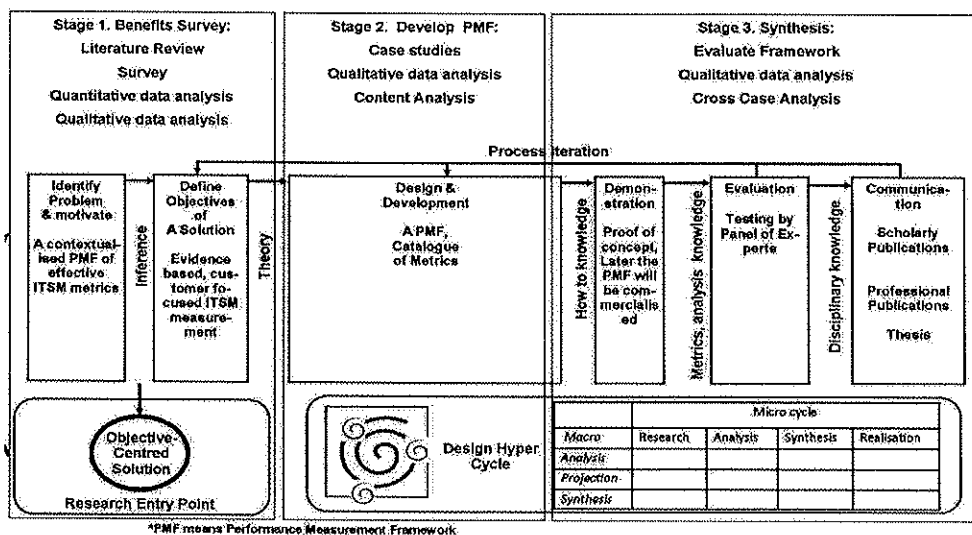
Stage 1. Benefits Survey:
Literature Review
Survey
Quantitative data analysis
Qualitative data analysis

Stage 2. Develop PMF:
Case studies
Qualitative data analysis
Content Analysis

Stage 3. Synthesis:
Evaluate Framework
Qualitative data analysis
Cross Case Analysis

Process Iteration

Identify Problem & motivate

A contextualised PMF of effective ITSM metrics

Inference

Define Objectives of A Solution

Evidence based, customer focused ITSM measurement

Theory

Design & Development

A PMF, Catalogue of Metrics

How to knowledge

Demonstration

Proof of concept, Later the PMF will be commercialised

Metrics, analysis knowledge

Evaluation

Testing by Panel of Experts

Disciplinary knowledge

Communication

Scholarly Publications

Professional Publications

Thesis

Objective-Centred Solution

Research Entry Point

Design Hyper Cycle

| | Micro cycle | | | |
|---|---|---|---|---|
| Macro | Research | Analysis | Synthesis | Realisation |
| Analysis | | | | |
| Projection | | | | |
| Synthesis | | | | |

*PMF means Performance Measurement Framework